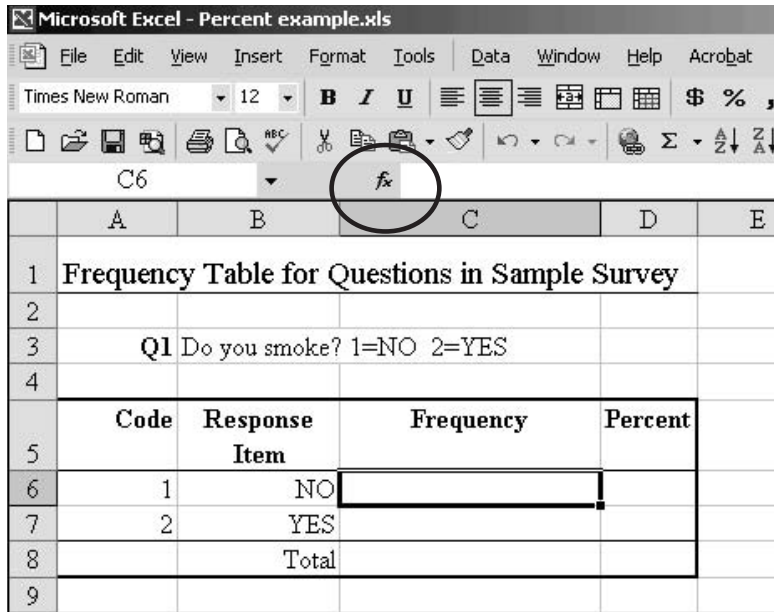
Microsoft Excel - Percent example.xls

File Edit View Insert Format Tools Data Window Help Acrobat

Times New Roman 12 B I U $ %

C6 $f_x$

| | A | B | C | D | E |
|---|---|---|---|---|---|
| 1 | Frequency Table for Questions in Sample Survey | | | | |
| 2 | | | | | |
| 3 | | Q1 Do you smoke? 1=NO 2=YES | | | |
| 4 | | | | | |
| 5 | Code | Response Item | Frequency | Percent | |
| 6 | 1 | NO | | | |
| 7 | 2 | YES | | | |
| 8 | | Total | | | |
| 9 | | | | | |